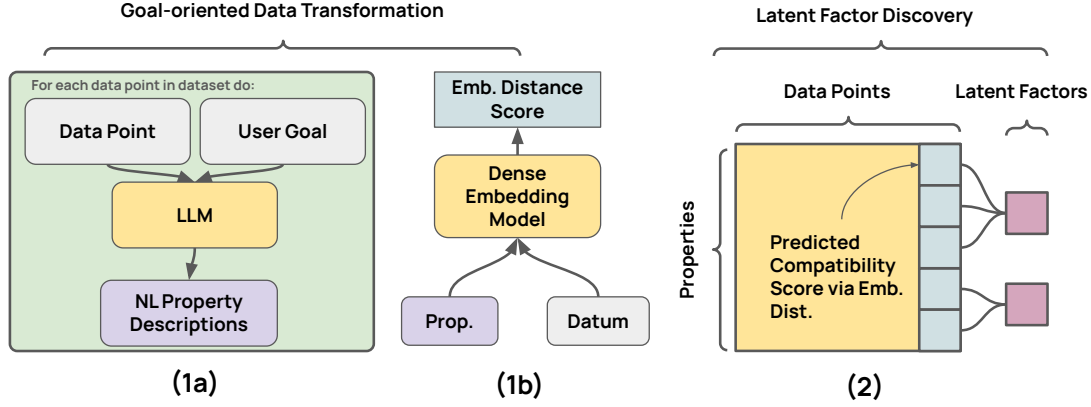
Goal-oriented Data Transformation

For each data point in dataset do:

Data Point

User Goal

LLM

NL Property Descriptions

(1a)

Emb. Distance Score

Dense Embedding Model

Prop.

Datum

(1b)

Latent Factor Discovery

Data Points

Latent Factors

Properties

Predicted Compatibility Score via Emb. Dist.

(2)